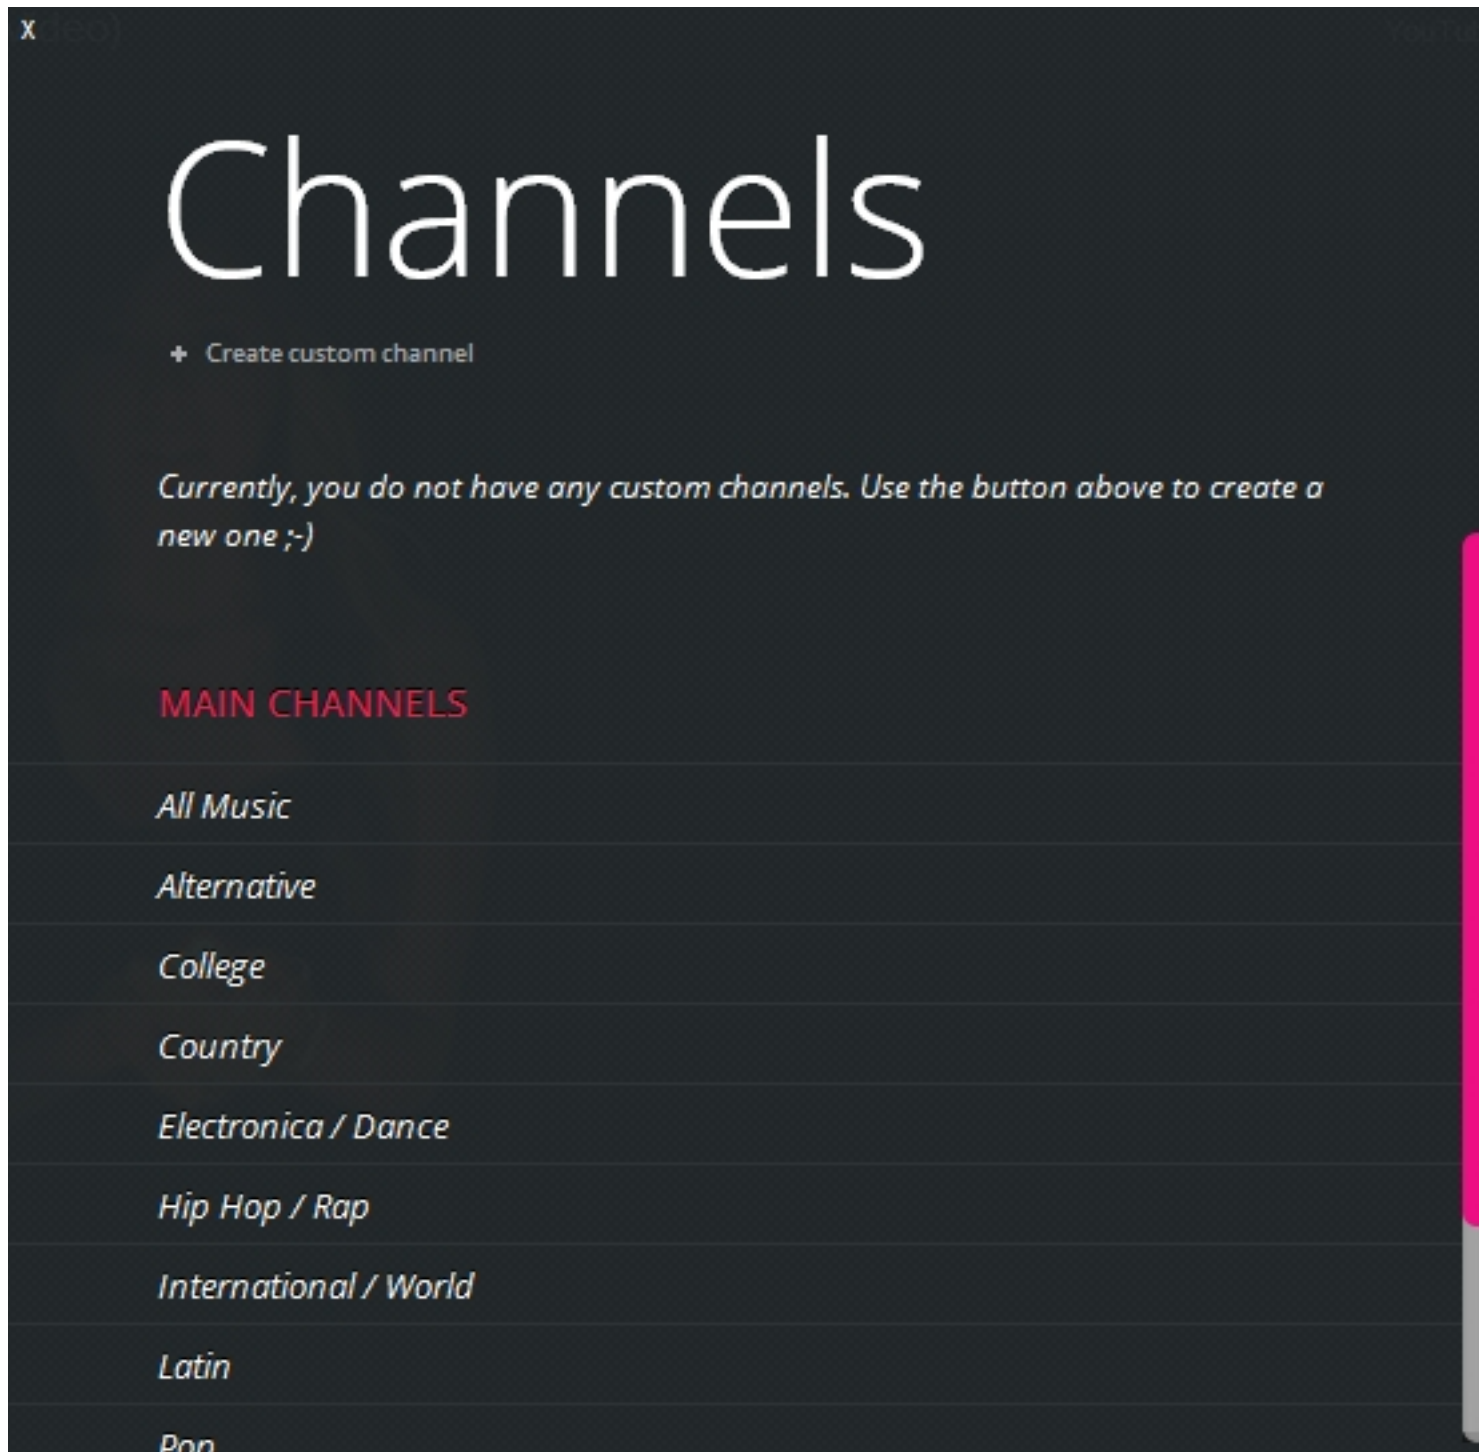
x

Channels

+ Create custom channel

Currently, you do not have any custom channels. Use the button above to create a new one ;-)

MAIN CHANNELS

All Music

Alternative

College

Country

Electronica / Dance

Hip Hop / Rap

International / World

Latin

Pop